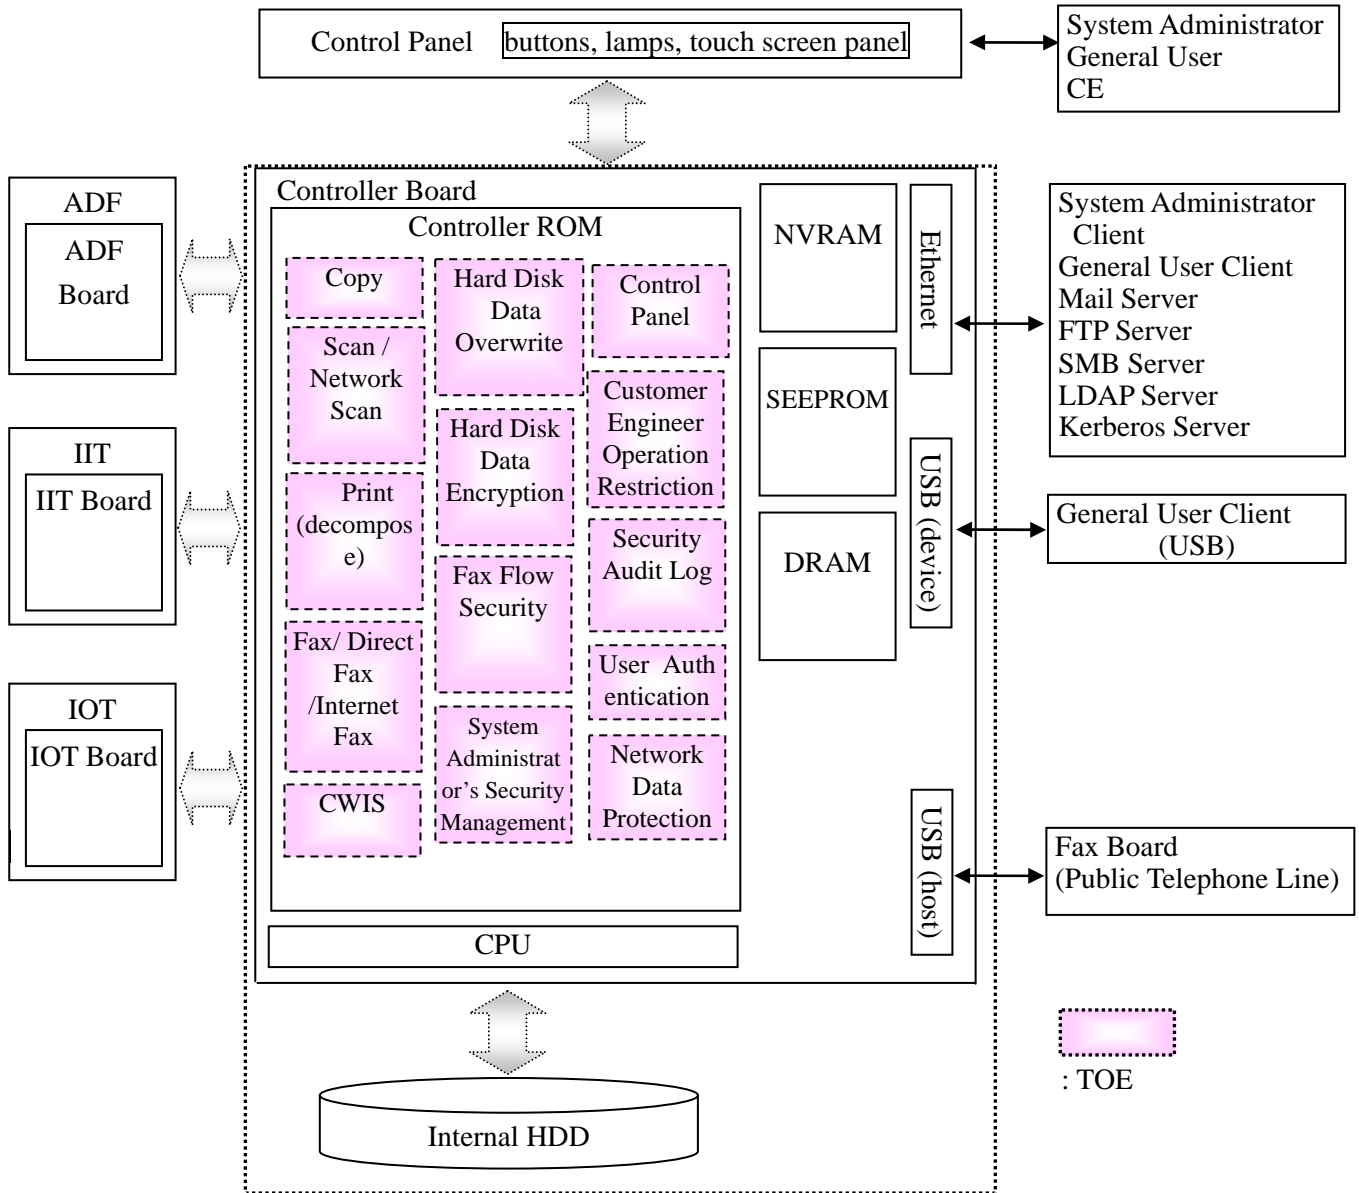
Control Panel buttons, lamps, touch screen panel

System Administrator
General User
CE

ADF
ADF Board

IIT
IIT Board

IOT
IOT Board

Controller Board

Controller ROM

Copy

Scan / Network Scan

Print (decompose)

Fax/ Direct Fax /Internet Fax

CWIS

Hard Disk Data Overwrite

Hard Disk Data Encryption

Fax Flow Security

System Administrator's Security Management

Control Panel

Customer Engineer Operation Restriction

Security Audit Log

User Authentication

Network Data Protection

CPU

NVRAM

SEEPROM

DRAM

Ethernet

USB (device)

USB (host)

System Administrator Client
General User Client
Mail Server
FTP Server
SMB Server
LDAP Server
Kerberos Server

General User Client (USB)

Fax Board
(Public Telephone Line)

Internal HDD

: TOE